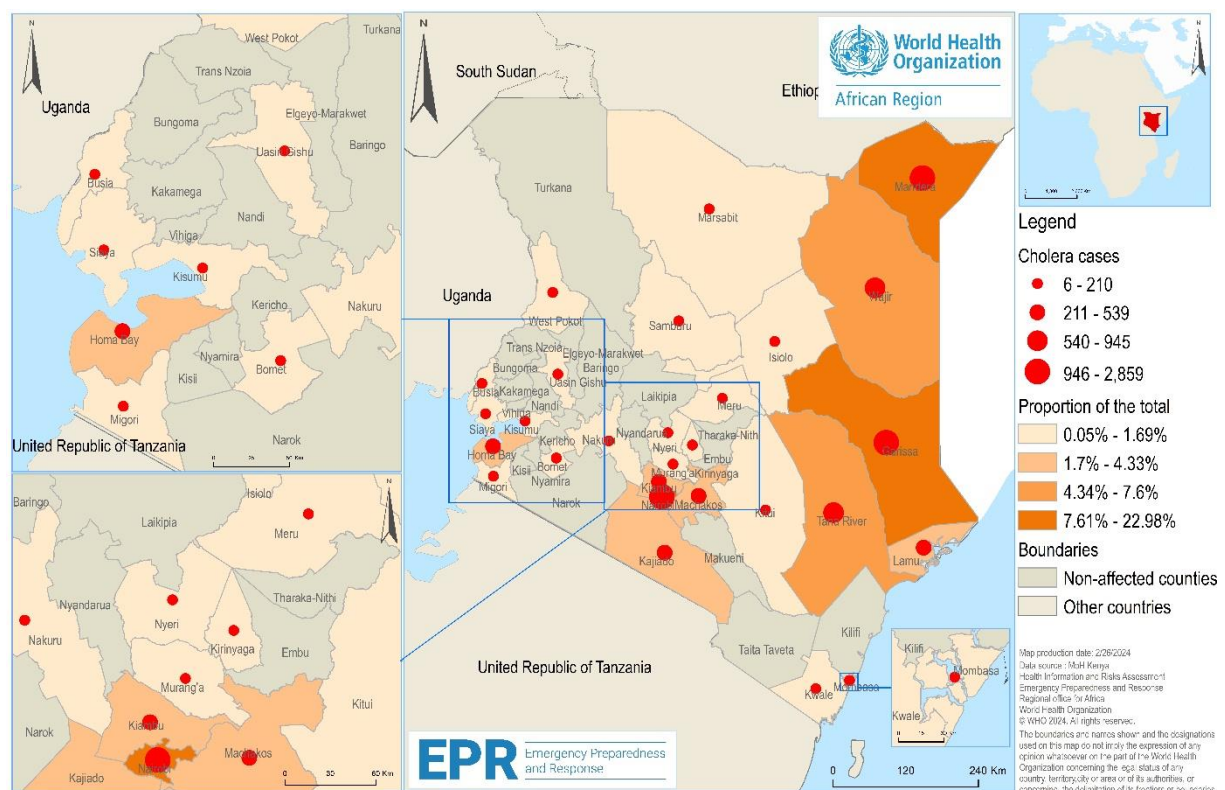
N

West Pokot
Turkana
Trans Nzoia
Uganda
Elgeyo-Marakwet
Bungoma
Baringo
Uasin Gishu
Busia
Kakamega
Nandi
Vihiga
Siaya
Kisumu
Kericho
Nakuru
Homa Bay
Nyamira
Bomet
Kisii
Migori
Narok
United Republic of Tanzania
0 25 50 Km

Baringo
Isiolo
N
Laikipia
Meru
Nyandarua
Nakuru
Nyeri
Tharaka-Nithi
Kirinyaga
Embu
Murang'a
Kitui
Narok
Kiambu
Nairobi
Machakos
Kajiado
0 30 60 Km

N
South Sudan
World Health Organization
African Region
Ethiop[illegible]
Mandera
Turkana
Marsabit
Wajir
Uganda
West Pokot
Samburu
Isiolo
Trans Nzoia
Elgeyo-Marakwet
Bungoma
Baringo
Uasin Gishu
Busia
Kakamega
Laikipia
Meru
Vihiga
Nandi
Siaya
Kisumu
Nakuru
Nyandarua
Tharaka-Nith
Homa Bay
Kericho
Nyeri
Embu
Kisii
Bomet
Murang'a
Kirinyaga
Migori
Nyamira
Garissa
Kiambu
Narok
Nairobi
Machakos
Kitui
Tana River
Kajiado
Makueni
Lamu
United Republic of Tanzania
Taita Taveta
Kilifi
Kilifi
Mombasa
Kwale
Mombasa
Kwale
EPR Emergency Preparedness and Response
0 120 240 Km

Legend
Cholera cases
6 - 210
211 - 539
540 - 945
946 - 2,859
Proportion of the total
0.05% - 1.69%
1.7% - 4.33%
4.34% - 7.6%
7.61% - 22.98%
Boundaries
Non-affected counties
Other countries

Map production date: 2/28/2024
Data source : MoH Kenya
Health Information and Risks Assessment
Emergency Preparedness and Response
Regional office for Africa
World Health Organization
© WHO 2024. All rights reserved.
The boundaries and names shown and the designations used on this map do not imply the expression of any opinion whatsoever on the part of the World Health Organization concerning the legal status of any country, territory, city or area or of its authorities, or concerning the delimitation of its frontiers or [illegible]